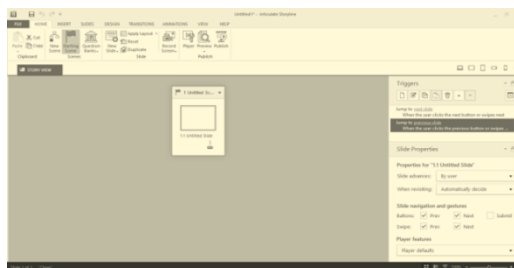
Untitled* - Articulate Storyline

FILE HOME INSERT SLIDES DESIGN TRANSITIONS ANIMATIONS VIEW HELP

Cut
Paste Copy
Clipboard

New Scene
Scenes

Question
Slide

Layout
Reset
Duplicate
Slide

Record Screen

Player Preview Publish
Publish

STORY VIEW

1 Untitled Sc...

1.1 Untitled Slide

Triggers

Jump to next slide
When the user clicks the next button or swipes next
Jump to previous slide
When the user clicks the previous button or swipes...

Slide Properties

Properties for "1.1 Untitled Slide"

Slide advance: By user

When revisiting: Automatically decide

Slide navigation and gestures

Buttons: Prev Next Submit

Swipe: Prev Next

Player features

Player defaults